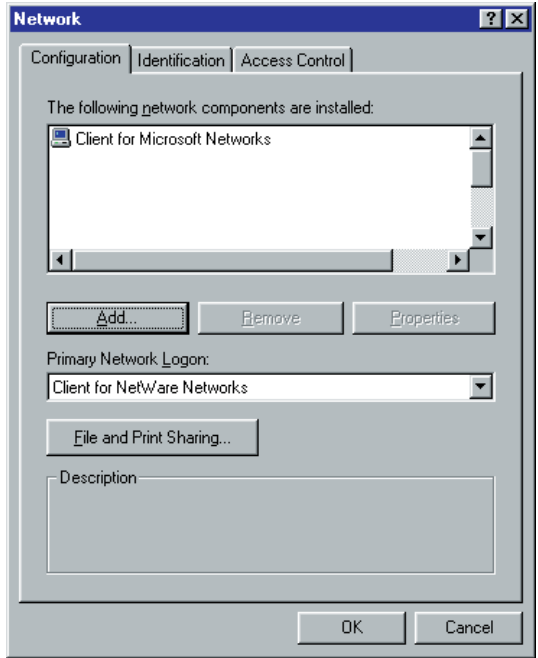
Network

?

Configuration | Identification | Access Control

The following network components are installed:

Client for Microsoft Networks

Add...

Remove

Properties

Primary Network Logon:

Client for NetWare Networks

File and Print Sharing...

Description

OK

Cancel